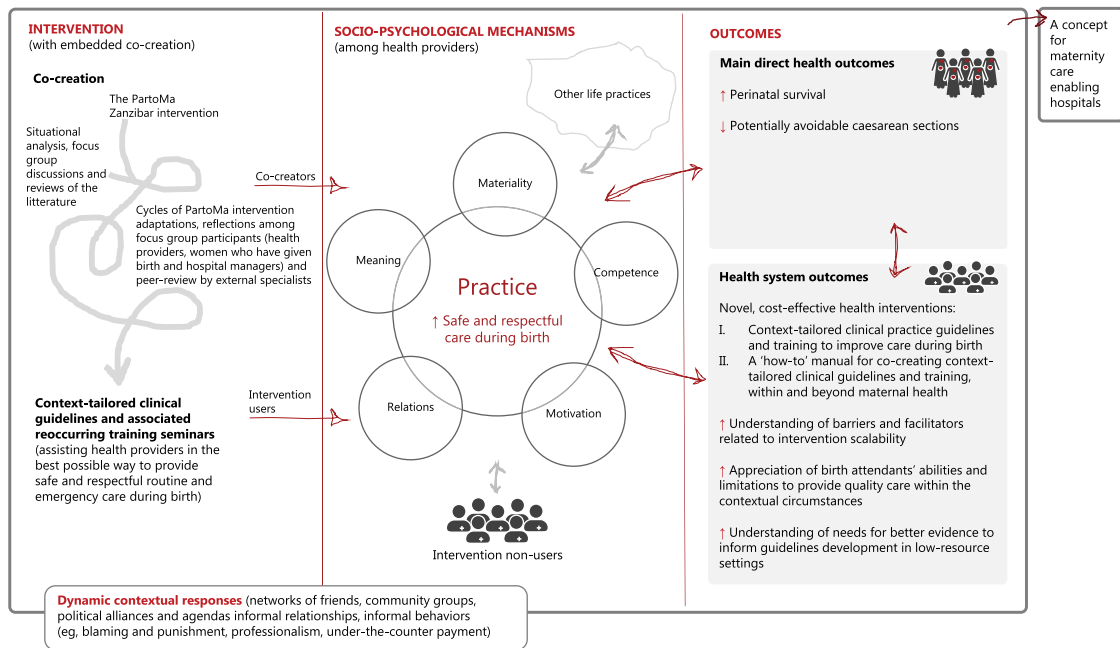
INTERVENTION
(with embedded co-creation)

Co-creation

The PartoMa Zanzibar intervention

Situational analysis, focus group discussions and reviews of the litterature

Cycles of PartoMa intervention adaptations, reflections among focus group participants (health providers, women who have given birth and hospital managers) and peer-review by external specialists

Co-creators

Context-tailored clinical guidelines and associated reoccurring training seminars (assisting health providers in the best possible way to provide safe and respectful routine and emergency care during birth)

Intervention users

SOCIO-PSYCHOLOGICAL MECHANISMS
(among health providers)

Other life practices

Materiality

Meaning

Competence

Practice

↑ Safe and respectful care during birth

Relations

Motivation

Intervention non-users

OUTCOMES

Main direct health outcomes

↑ Perinatal survival

↓ Potentially avoidable caesarean sections

Health system outcomes

Novel, cost-effective health interventions:

I. Context-tailored clinical practice guidelines and training to improve care during birth

II. A 'how-to' manual for co-creating context-tailored clinical guidelines and training, within and beyond maternal health

↑ Understanding of barriers and facilitators related to intervention scalability

↑ Appreciation of birth attendants' abilities and limitations to provide quality care within the contextual circumstances

↑ Understanding of needs for better evidence to inform guidelines development in low-resource settings

A concept for maternity care enabling hospitals

Dynamic contextual responses (networks of friends, community groups, political alliances and agendas informal relationships, informal behaviors (eg, blaming and punishment, professionalism, under-the-counter payment)